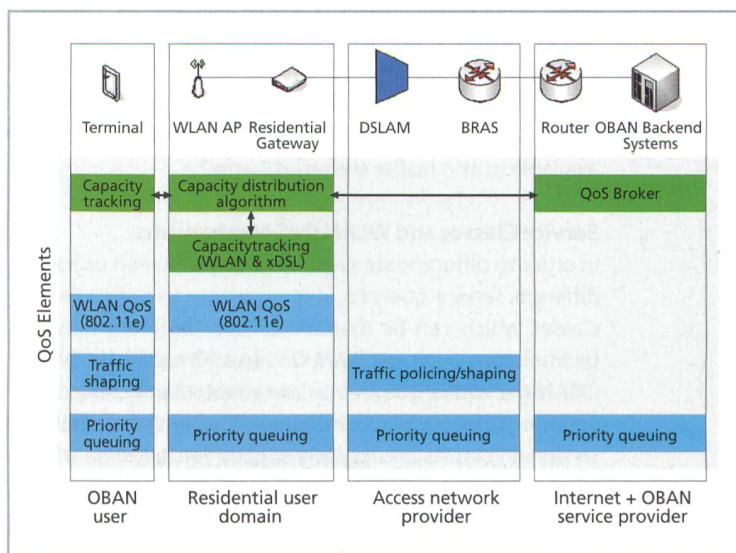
Terminal
WLAN AP
Residential Gateway
DSLAM
BRAS
Router
OBAN Backend Systems

QoS Elements

Capacity tracking
Capacity distribution algorithm
QoS Broker
Capacitytracking (WLAN & xDSL)
WLAN QoS (802.11e)
WLAN QoS (802.11e)
Traffic shaping
Traffic policing/shaping
Priority queuing
Priority queuing
Priority queuing
Priority queuing

OBAN user
Residential user domain
Access network provider
Internet + OBAN service provider